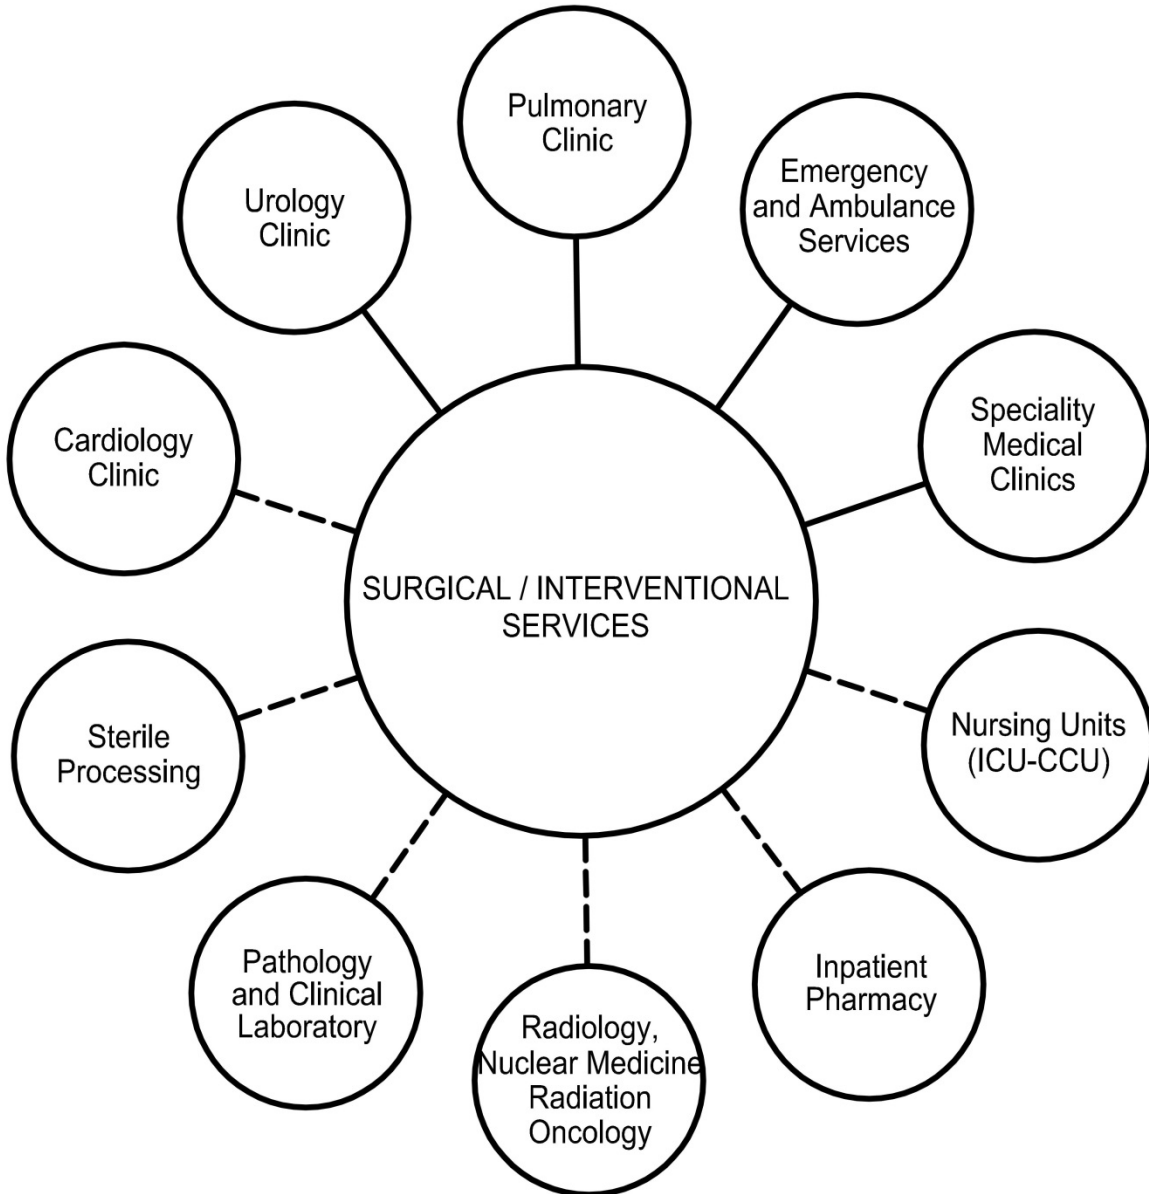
Pulmonary Clinic

Emergency and Ambulance Services

Urology Clinic

Speciality Medical Clinics

Cardiology Clinic

SURGICAL / INTERVENTIONAL SERVICES

Nursing Units (ICU-CCU)

Sterile Processing

Pathology and Clinical Laboratory

Radiology, Nuclear Medicine Radiation Oncology

Inpatient Pharmacy